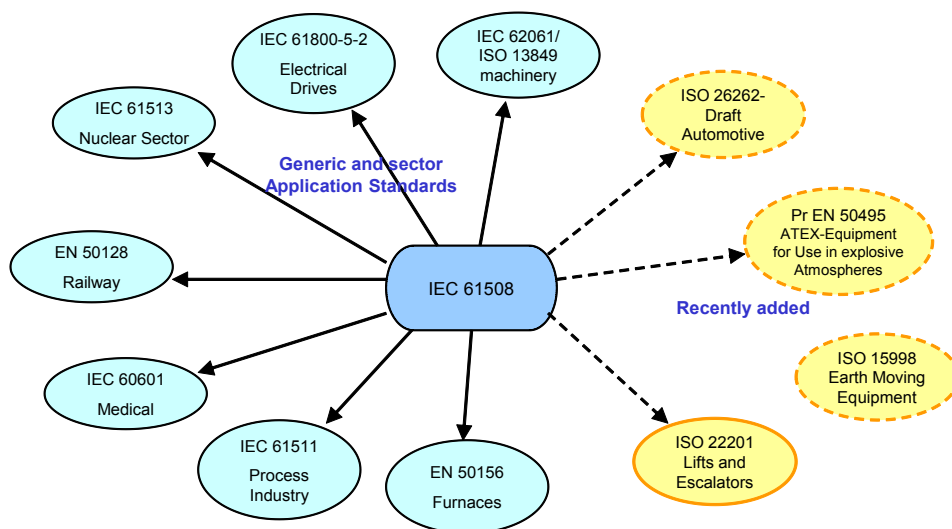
IEC 61800-5-2
Electrical Drives

IEC 62061/ ISO 13849 machinery

IEC 61513
Nuclear Sector

Generic and sector Application Standards

ISO 26262- Draft Automotive

Pr EN 50495
ATEX-Equipment for Use in explosive Atmospheres

EN 50128
Railway

IEC 61508

Recently added

ISO 15998
Earth Moving Equipment

IEC 60601
Medical

IEC 61511
Process Industry

EN 50156
Furnaces

ISO 22201
Lifts and Escalators